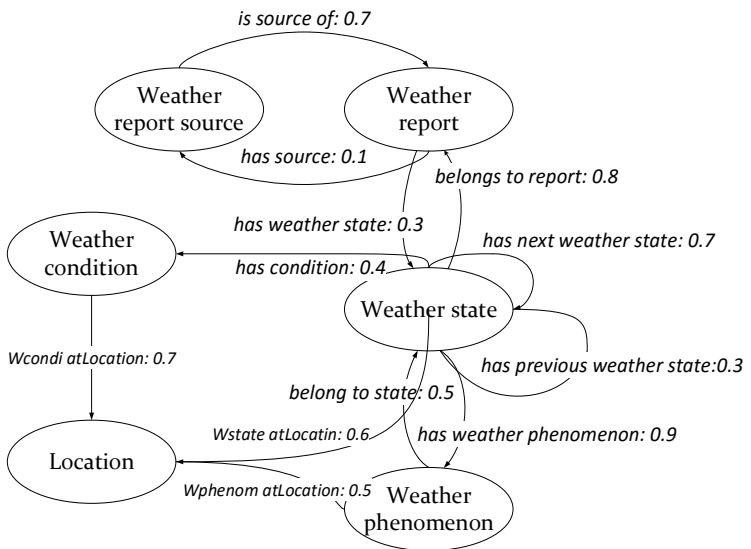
is source of: 0.7

Weather report source

Weather report

has source: 0.1

belongs to report: 0.8

has weather state: 0.3

Weather condition

has next weather state: 0.7

has condition: 0.4

Weather state

Wcondi atLocation: 0.7

has previous weather state:0.3

belong to state: 0.5

Wstate atLocatin: 0.6

has weather phenomenon: 0.9

Location

Wphenom atLocation: 0.5

Weather phenomenon